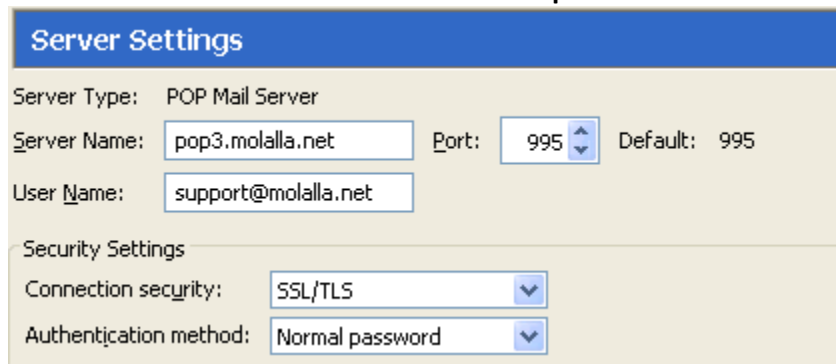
Server Settings

Server Type: POP Mail Server

Server Name: pop3.molalla.net Port: 995 Default: 995

User Name: support@molalla.net

Security Settings

Connection security: SSL/TLS

Authentication method: Normal password